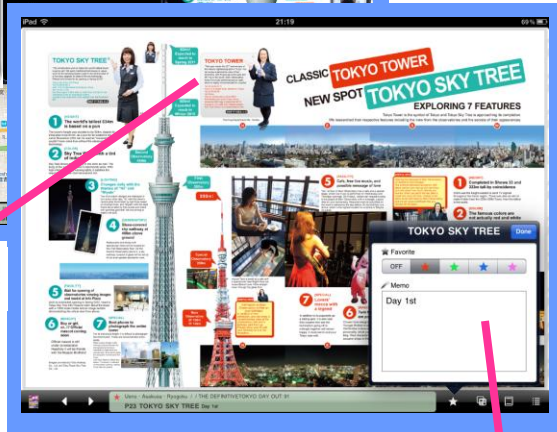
iPad 21:19 60%

TOKYO SKY TREE

TOKYO TOWER

CLASSIC TOKYO TOWER
NEW SPOT TOKYO SKY TREE
EXPLORING 7 FEATURES

TOKYO SKY TREE Done

Favorite

OFF

Memo

Day 1st

Ueno · Asakusa · Ryogoku / THE DEFINITIVETOKYO DAY OUT 01

P23 TOKYO SKY TREE Day 1st